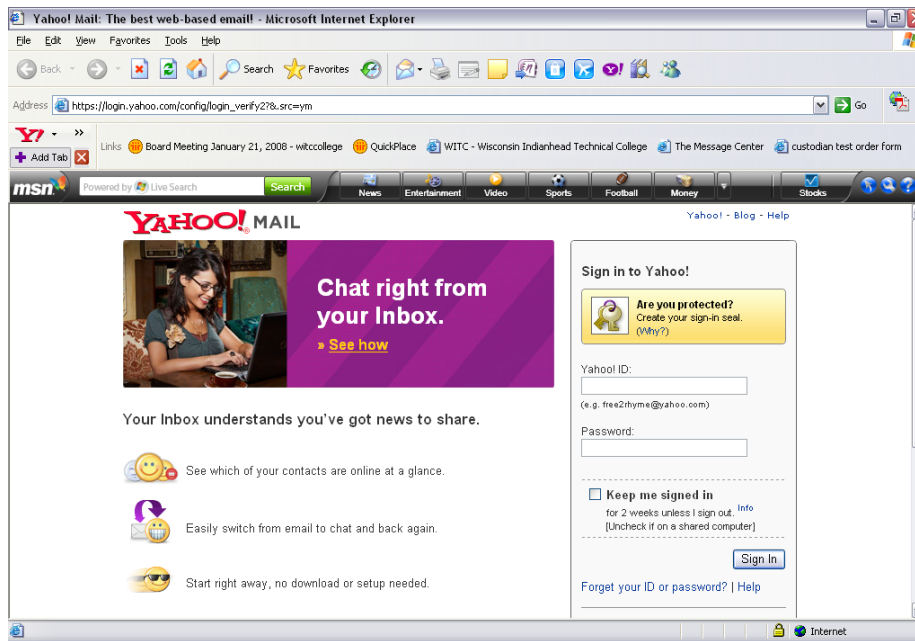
Yahoo! Mail: The best web-based email! - Microsoft Internet Explorer

File Edit View Favorites Tools Help

Back Search Favorites

Address https://login.yahoo.com/config/login_verify2?&.src=ym Go

Y! »

Add Tab

Links Board Meeting January 21, 2008 - witccollege QuickPlace WITC - Wisconsin Indianhead Technical College The Message Center custodian test order form

msn Powered by Live Search Search News Entertainment Video Sports Football Money Stocks

YAHOO! MAIL

Yahoo! - Blog - Help

Chat right from your Inbox.

» See how

Your Inbox understands you've got news to share.

See which of your contacts are online at a glance.

Easily switch from email to chat and back again.

Start right away, no download or setup needed.

Sign in to Yahoo!

Are you protected?
Create your sign-in seal.
(Why?)

Yahoo! ID:

(e.g. free2rhyme@yahoo.com)

Password:

Keep me signed in
for 2 weeks unless I sign out. Info
[Uncheck if on a shared computer]

Sign In

Forget your ID or password? | Help

Internet